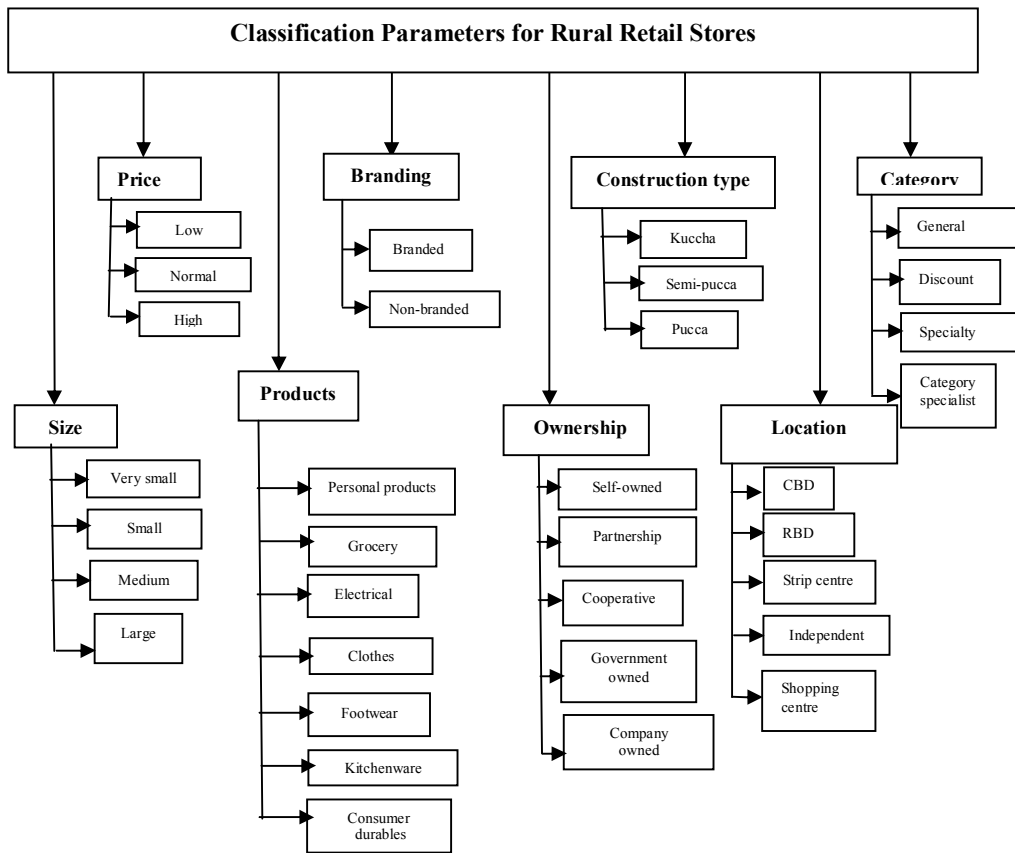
Classification Parameters for Rural Retail Stores

Price
Low
Normal
High

Branding
Branded
Non-branded

Construction type
Kuccha
Semi-pucca
Pucca

Category
General
Discount
Specialty
Category specialist

Size
Very small
Small
Medium
Large

Products
Personal products
Grocery
Electrical
Clothes
Footwear
Kitchenware
Consumer durables

Ownership
Self-owned
Partnership
Cooperative
Government owned
Company owned

Location
CBD
RBD
Strip centre
Independent
Shopping centre